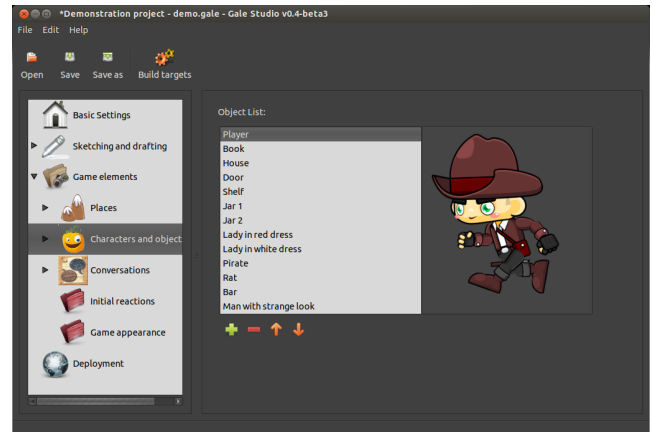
*Demonstration project - demo.gale - Gale Studio v0.4-beta3

File Edit Help

Open Save Save as Build targets

Basic Settings
Sketching and drafting
Game elements
Places
Characters and object
Conversations
Initial reactions
Game appearance
Deployment

Object List:

Player
Book
House
Door
Shelf
Jar 1
Jar 2
Lady in red dress
Lady in white dress
Pirate
Rat
Bar
Man with strange look